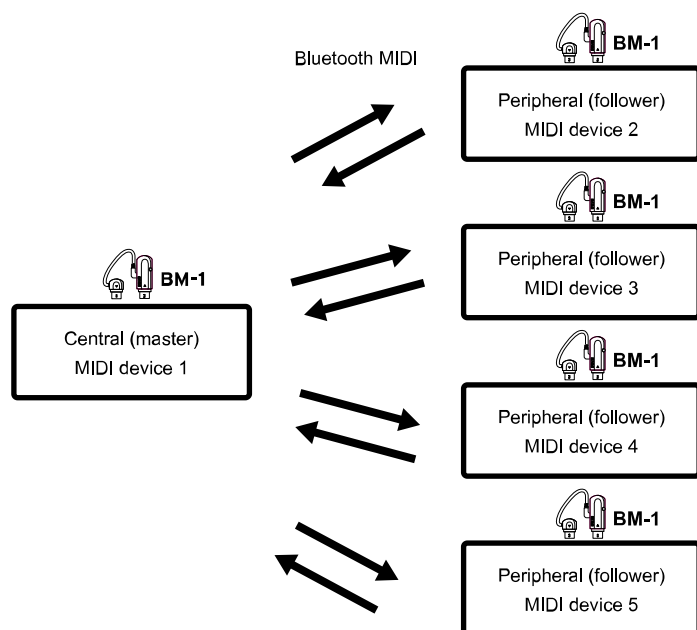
Bluetooth MIDI

BM-1
Peripheral (follower)
MIDI device 2

BM-1
Central (master)
MIDI device 1

BM-1
Peripheral (follower)
MIDI device 3

BM-1
Peripheral (follower)
MIDI device 4

BM-1
Peripheral (follower)
MIDI device 5